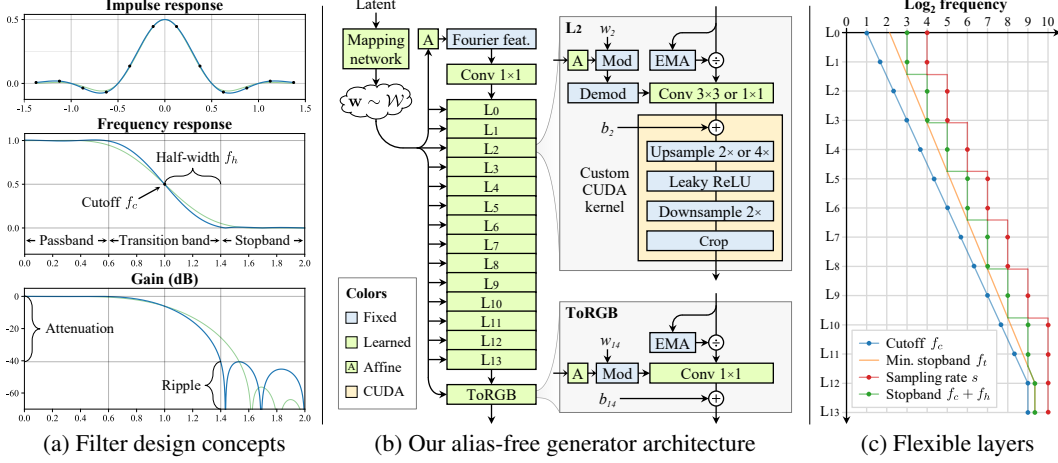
Impulse response

0.5

0.0

-1.5 -1.0 -0.5 0.0 0.5 1.0 1.5

Frequency response

1.0

0.5

0.0

Half-width $f_h$

Cutoff $f_c$

← Passband → ← Transition band → ← Stopband →

0.0 0.2 0.4 0.6 0.8 1.0 1.2 1.4 1.6 1.8 2.0

Gain (dB)

0

-20

-40

-60

Attenuation

Ripple

0.0 0.2 0.4 0.6 0.8 1.0 1.2 1.4 1.6 1.8 2.0

(a) Filter design concepts

Latent

Mapping network

$\mathbf{w} \sim \mathcal{W}$

A

Fourier feat.

Conv 1×1

L0

L1

L2

L3

L4

L5

L6

L7

L8

L9

L10

L11

L12

L13

ToRGB

Colors

Fixed

Learned

A Affine

CUDA

L2

$w_2$

A

Mod

EMA

÷

Demod

Conv 3×3 or 1×1

$b_2$

+

Custom CUDA kernel

Upsample 2× or 4×

Leaky ReLU

Downsample 2×

Crop

ToRGB

$w_{14}$

EMA

÷

A

Mod

Conv 1×1

$b_{14}$

+

(b) Our alias-free generator architecture

$\text{Log}_2$ frequency

0 1 2 3 4 5 6 7 8 9 10

L0

L1

L2

L3

L4

L5

L6

L7

L8

L9

L10

L11

L12

L13

Cutoff $f_c$

Min. stopband $f_t$

Sampling rate $s$

Stopband $f_c + f_h$

(c) Flexible layers